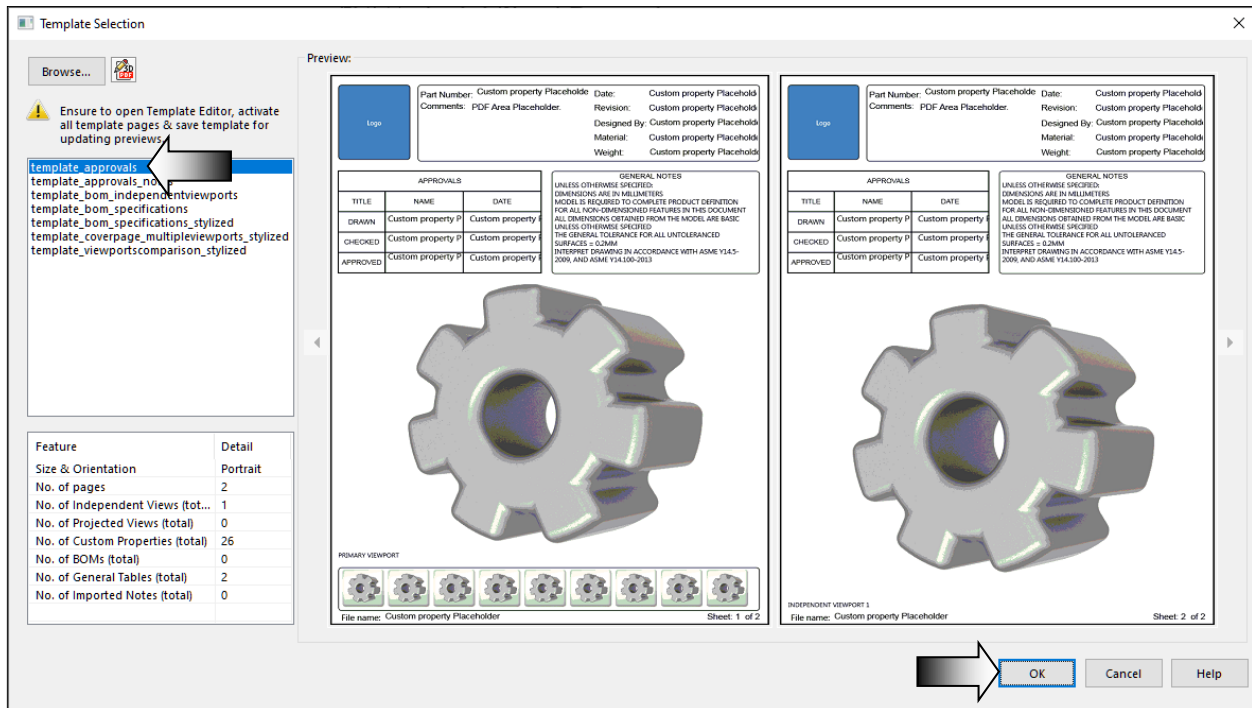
Template Selection

Browse...

Ensure to open Template Editor, activate all template pages & save template for updating previews

template_approvals
template_approvals_no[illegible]
template_bom_independentviewports
template_bom_specifications
template_bom_specifications_stylized
template_coverpage_multipleviewports_stylized
template_viewportscomparison_stylized

| Feature | Detail |
|---|---|
| Size & Orientation | Portrait |
| No. of pages | 2 |
| No. of Independent Views (tot... | 1 |
| No. of Projected Views (total) | 0 |
| No. of Custom Properties (total) | 26 |
| No. of BOMs (total) | 0 |
| No. of General Tables (total) | 2 |
| No. of Imported Notes (total) | 0 |

Preview:

Logo

Part Number: Custom property Placeholde
Comments: PDF Area Placeholder.
Date: Custom property Placeholde
Revision: Custom property Placeholde
Designed By: Custom property Placeholde
Material: Custom property Placeholde
Weight: Custom property Placeholde

| APPROVALS | | |
|---|---|---|
| TITLE | NAME | DATE |
| DRAWN | Custom property P | Custom property |
| CHECKED | Custom property P | Custom property |
| APPROVED | Custom property P | Custom property |

GENERAL NOTES
UNLESS OTHERWISE SPECIFIED:
DIMENSIONS ARE IN MILLIMETERS
MODEL IS REQUIRED TO COMPLETE PRODUCT DEFINITION FOR ALL NON-DIMENSIONED FEATURES IN THIS DOCUMENT
ALL DIMENSIONS OBTAINED FROM THE MODEL ARE BASIC UNLESS OTHERWISE SPECIFIED
THE GENERAL TOLERANCE FOR ALL UNTOLERANCED SURFACES = 0.2MM
INTERPRET DRAWING IN ACCORDANCE WITH ASME Y14.5-2009, AND ASME Y14.100-2013

PRIMARY VIEWPORT

File name: Custom property Placeholder
Sheet: 1 of 2

Logo

Part Number: Custom property Placeholde
Comments: PDF Area Placeholder.
Date: Custom property Placeholde
Revision: Custom property Placeholde
Designed By: Custom property Placeholde
Material: Custom property Placeholde
Weight: Custom property Placeholde

| APPROVALS | | |
|---|---|---|
| TITLE | NAME | DATE |
| DRAWN | Custom property P | Custom property |
| CHECKED | Custom property P | Custom property |
| APPROVED | Custom property P | Custom property |

GENERAL NOTES
UNLESS OTHERWISE SPECIFIED:
DIMENSIONS ARE IN MILLIMETERS
MODEL IS REQUIRED TO COMPLETE PRODUCT DEFINITION FOR ALL NON-DIMENSIONED FEATURES IN THIS DOCUMENT
ALL DIMENSIONS OBTAINED FROM THE MODEL ARE BASIC UNLESS OTHERWISE SPECIFIED
THE GENERAL TOLERANCE FOR ALL UNTOLERANCED SURFACES = 0.2MM
INTERPRET DRAWING IN ACCORDANCE WITH ASME Y14.5-2009, AND ASME Y14.100-2013

INDEPENDENT VIEWPORT 1

File name: Custom property Placeholder
Sheet: 2 of 2

OK
Cancel
Help